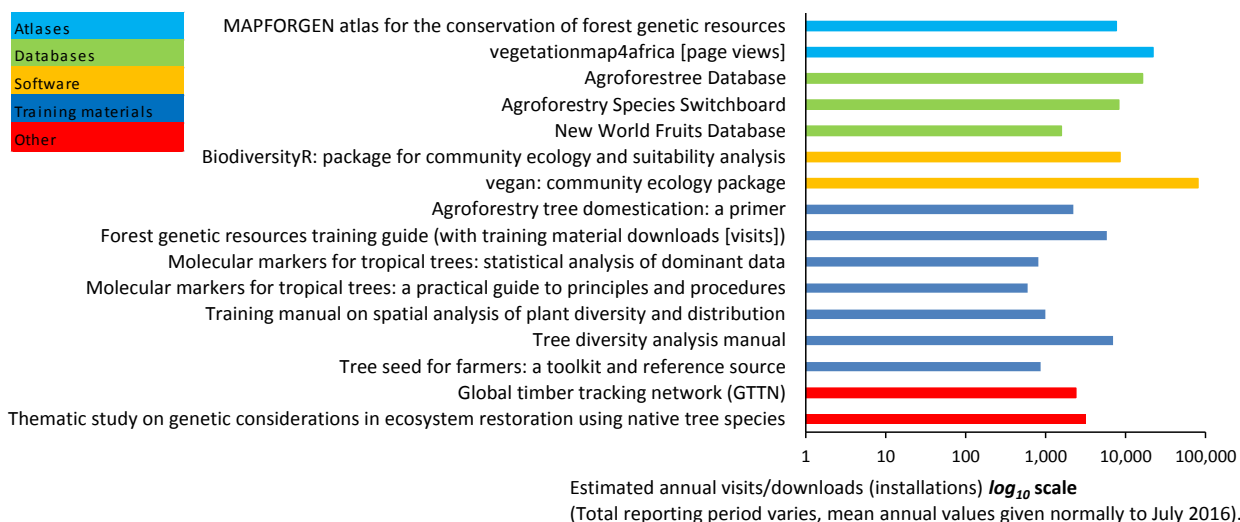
Atlases
Databases
Software
Training materials
Other

MAPFORGEN atlas for the conservation of forest genetic resources
vegetationmap4africa [page views]
Agroforestree Database
Agroforestry Species Switchboard
New World Fruits Database
BiodiversityR: package for community ecology and suitability analysis
vegan: community ecology package
Agroforestry tree domestication: a primer
Forest genetic resources training guide (with training material downloads [visits])
Molecular markers for tropical trees: statistical analysis of dominant data
Molecular markers for tropical trees: a practical guide to principles and procedures
Training manual on spatial analysis of plant diversity and distribution
Tree diversity analysis manual
Tree seed for farmers: a toolkit and reference source
Global timber tracking network (GTTN)
Thematic study on genetic considerations in ecosystem restoration using native tree species

1 10 100 1,000 10,000 100,000

Estimated annual visits/downloads (installations) $log_{10}$ scale
(Total reporting period varies, mean annual values given normally to July 2016).